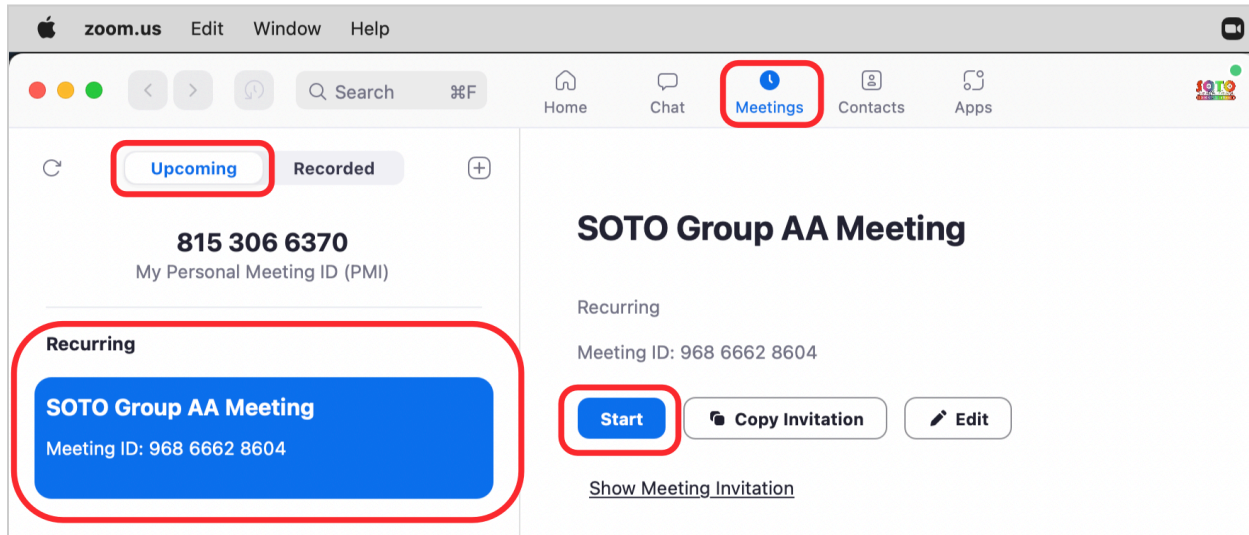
zoom.us Edit Window Help

Search ⌘F

Home Chat Meetings Contacts Apps

SOTO

Upcoming Recorded

815 306 6370
My Personal Meeting ID (PMI)

Recurring

SOTO Group AA Meeting
Meeting ID: 968 6662 8604

SOTO Group AA Meeting

Recurring

Meeting ID: 968 6662 8604

Start Copy Invitation Edit

Show Meeting Invitation